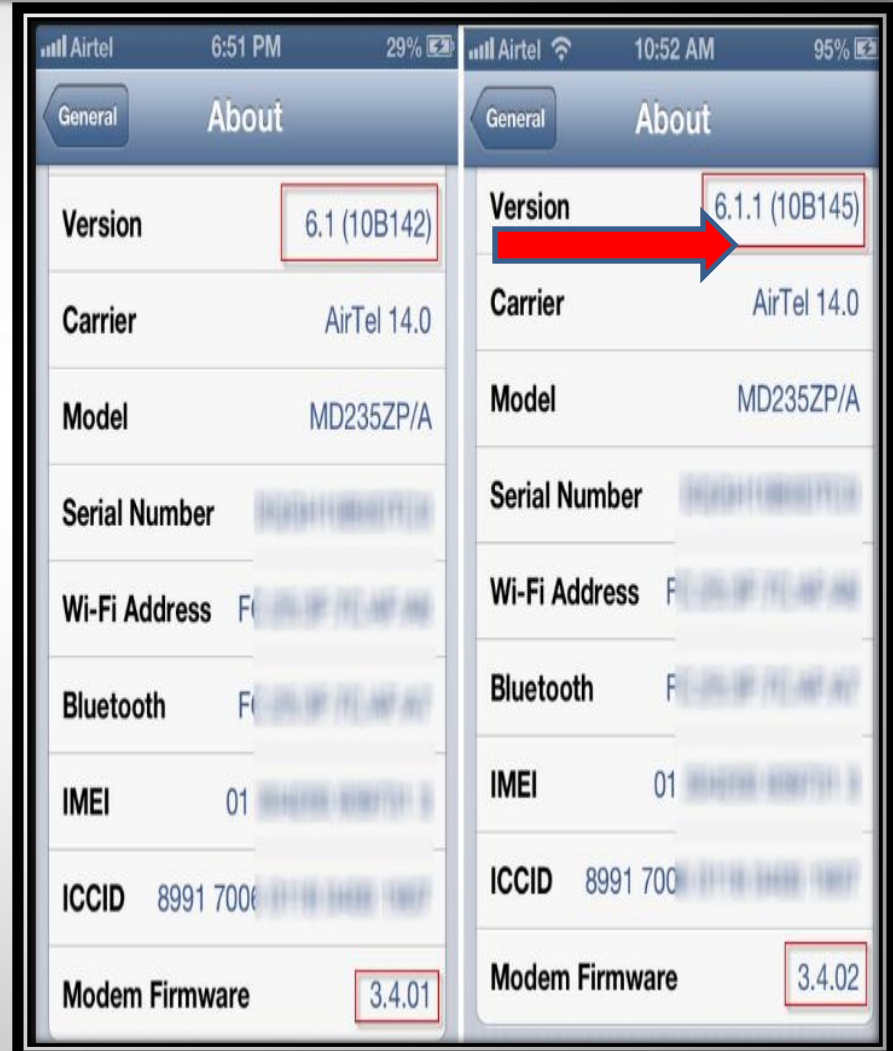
Airtel 6:51 PM 29%

General About

Version 6.1 (10B142)

Carrier AirTel 14.0

Model MD235ZP/A

Serial Number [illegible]

Wi-Fi Address F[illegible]

Bluetooth F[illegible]

IMEI 01 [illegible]

ICCID 8991 700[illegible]

Modem Firmware 3.4.01

Airtel 10:52 AM 95%

General About

Version 6.1.1 (10B145)

Carrier AirTel 14.0

Model MD235ZP/A

Serial Number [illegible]

Wi-Fi Address F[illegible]

Bluetooth F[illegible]

IMEI 01 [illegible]

ICCID 8991 700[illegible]

Modem Firmware 3.4.02